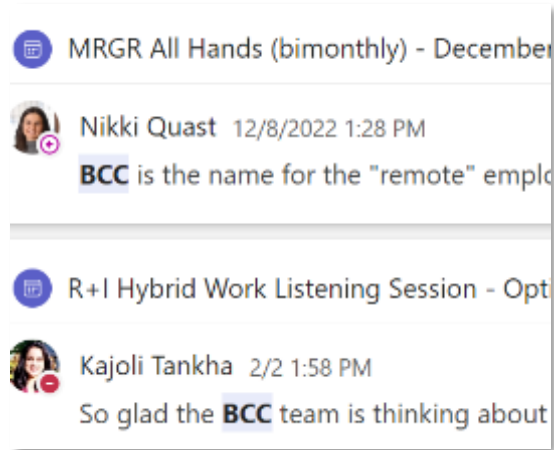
MRGR All Hands (bimonthly) - December

Nikki Quast 12/8/2022 1:28 PM
BCC is the name for the "remote" emplo

R+I Hybrid Work Listening Session - Opti

Kajoli Tankha 2/2 1:58 PM
So glad the BCC team is thinking about